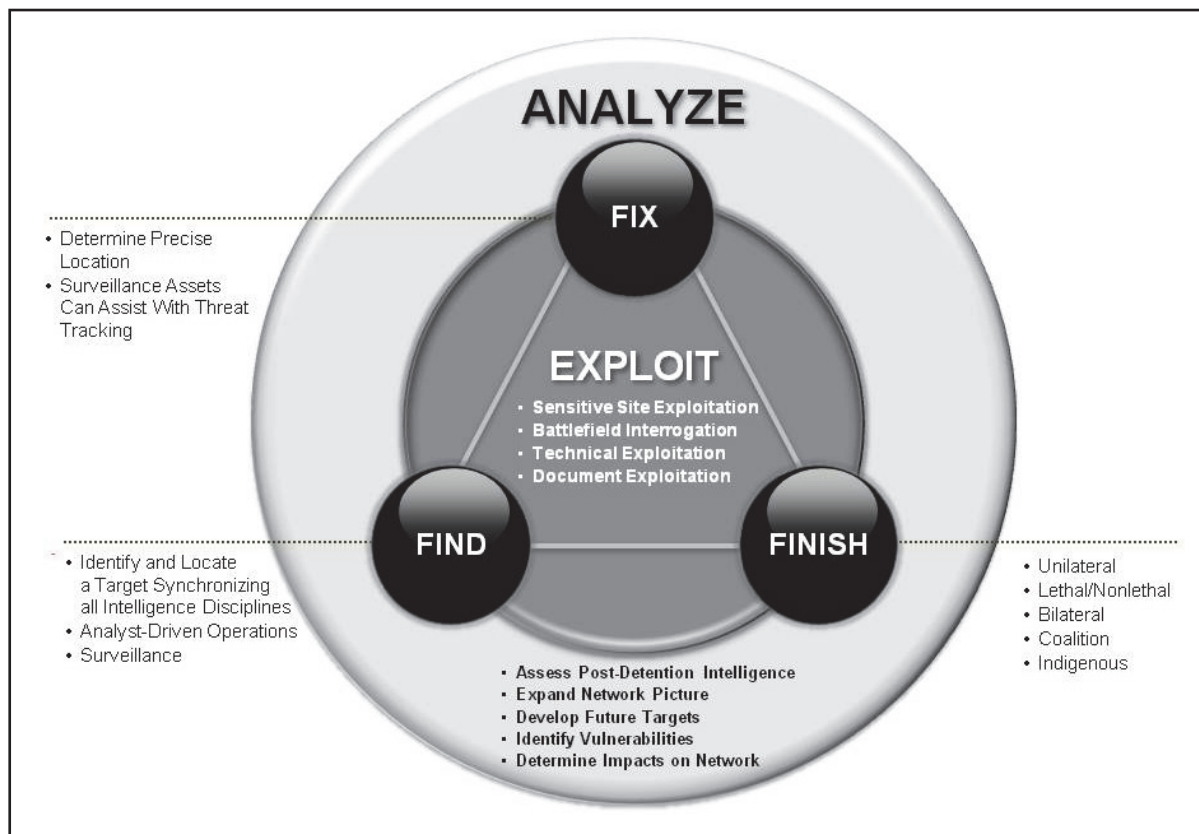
ANALYZE

FIX

• Determine Precise Location
• Surveillance Assets Can Assist With Threat Tracking

EXPLOIT

• Sensitive Site Exploitation
• Battlefield Interrogation
• Technical Exploitation
• Document Exploitation

FIND

FINISH

• Identify and Locate a Target Synchronizing all Intelligence Disciplines
• Analyst-Driven Operations
• Surveillance

• Unilateral
• Lethal/Nonlethal
• Bilateral
• Coalition
• Indigenous

• Assess Post-Detention Intelligence
• Expand Network Picture
• Develop Future Targets
• Identify Vulnerabilities
• Determine Impacts on Network